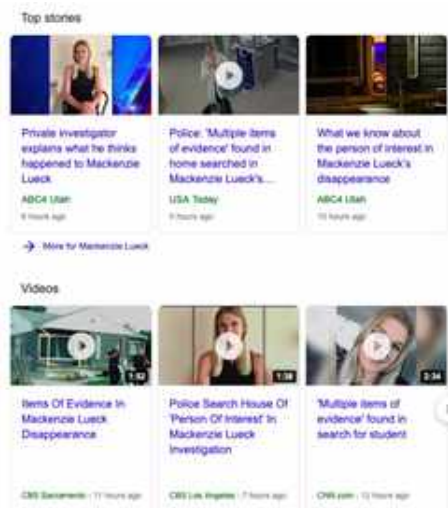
Top stories

Private investigator explains what he thinks happened to Mackenzie Lueck
ABC4 Utah
8 hours ago

Police: 'Multiple items of evidence' found in home searched in Mackenzie Lueck's ...
USA Today
9 hours ago

What we know about the person of interest in Mackenzie Lueck's disappearance
ABC4 Utah
10 hours ago

More for Mackenzie Lueck

Videos

1:52
Items Of Evidence In Mackenzie Lueck Disappearance
CBS Sacramento · 11 hours ago

1:39
Police Search House Of 'Person Of Interest' In Mackenzie Lueck Investigation
CBS Los Angeles · 7 hours ago

3:34
'Multiple items of evidence' found in search for student
CNN.com · 12 hours ago